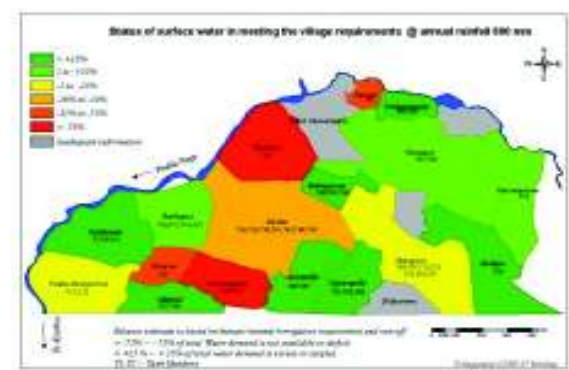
Status of surface water in meeting the village requirements @ annual rainfall 600 mm

> +125%
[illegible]
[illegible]
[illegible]
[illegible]
< -75%
Inadequate information

Pusha River

Balance estimate is based on annual rainfall for irrigation requirements and runoff
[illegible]
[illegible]
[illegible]